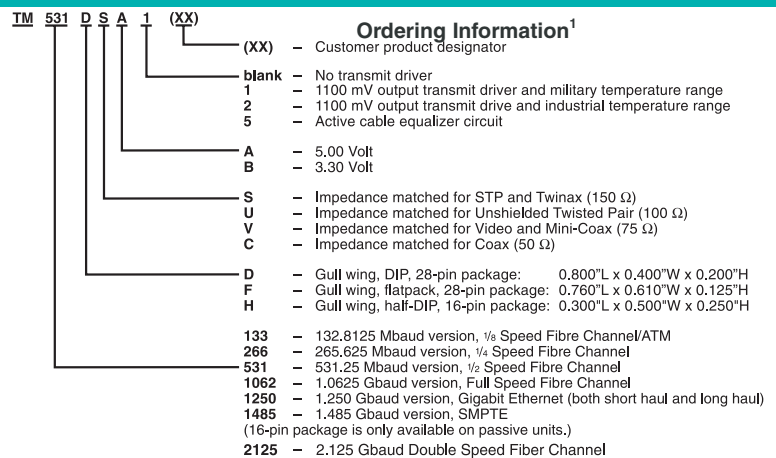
TM 531 D S A 1 (XX)

Ordering Information$^1$

(XX) – Customer product designator

blank – No transmit driver
1 – 1100 mV output transmit driver and military temperature range
2 – 1100 mV output transmit drive and industrial temperature range
5 – Active cable equalizer circuit

A – 5.00 Volt
B – 3.30 Volt

S – Impedance matched for STP and Twinax (150 Ω)
U – Impedance matched for Unshielded Twisted Pair (100 Ω)
V – Impedance matched for Video and Mini-Coax (75 Ω)
C – Impedance matched for Coax (50 Ω)

D – Gull wing, DIP, 28-pin package: 0.800"L x 0.400"W x 0.200"H
F – Gull wing, flatpack, 28-pin package: 0.760"L x 0.610"W x 0.125"H
H – Gull wing, half-DIP, 16-pin package: 0.300"L x 0.500"W x 0.250"H

133 – 132.8125 Mbaud version, 1/8 Speed Fibre Channel/ATM
266 – 265.625 Mbaud version, 1/4 Speed Fibre Channel
531 – 531.25 Mbaud version, 1/2 Speed Fibre Channel
1062 – 1.0625 Gbaud version, Full Speed Fibre Channel
1250 – 1.250 Gbaud version, Gigabit Ethernet (both short haul and long haul)
1485 – 1.485 Gbaud version, SMPTE
(16-pin package is only available on passive units.)
2125 – 2.125 Gbaud Double Speed Fiber Channel